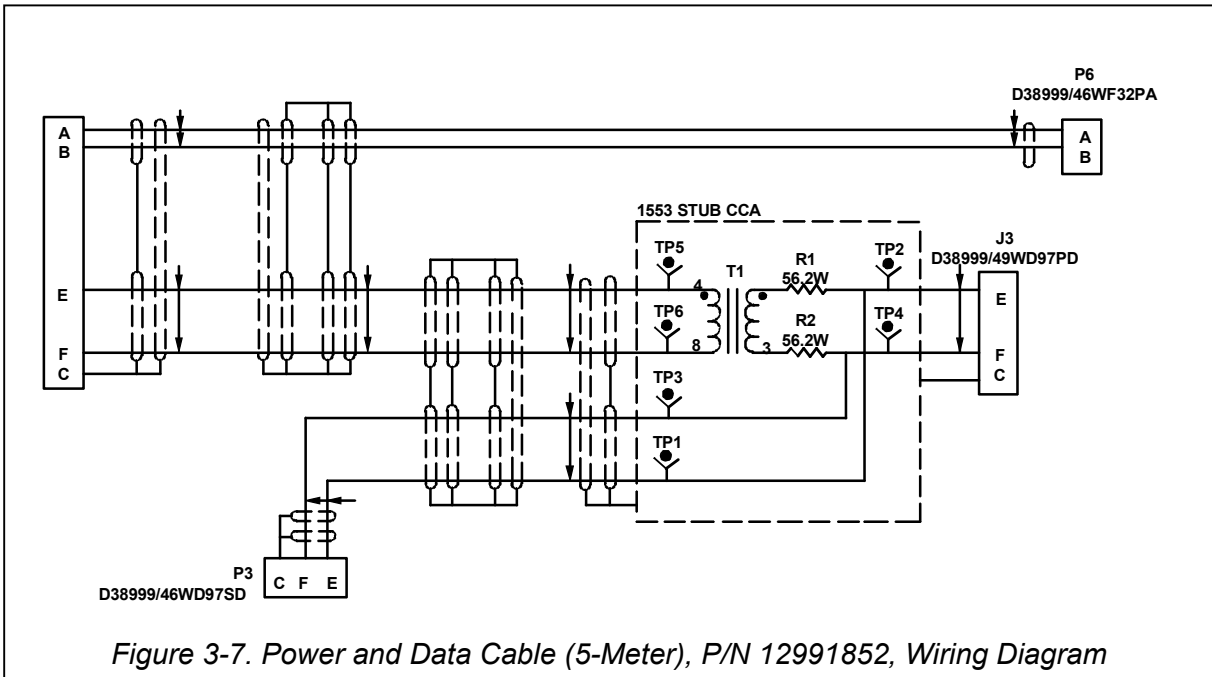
P6
D38999/46WF32PA

A
B

A
B

1553 STUB CCA

TP5

TP2

J3
D38999/49WD97PD

T1

R1
56.2W

4

E

E

TP6

R2

TP4

56.2W

8

3

F

F
C

C

TP3

TP1

P3
D38999/46WD97SD

C F E

Figure 3-7. Power and Data Cable (5-Meter), P/N 12991852, Wiring Diagram